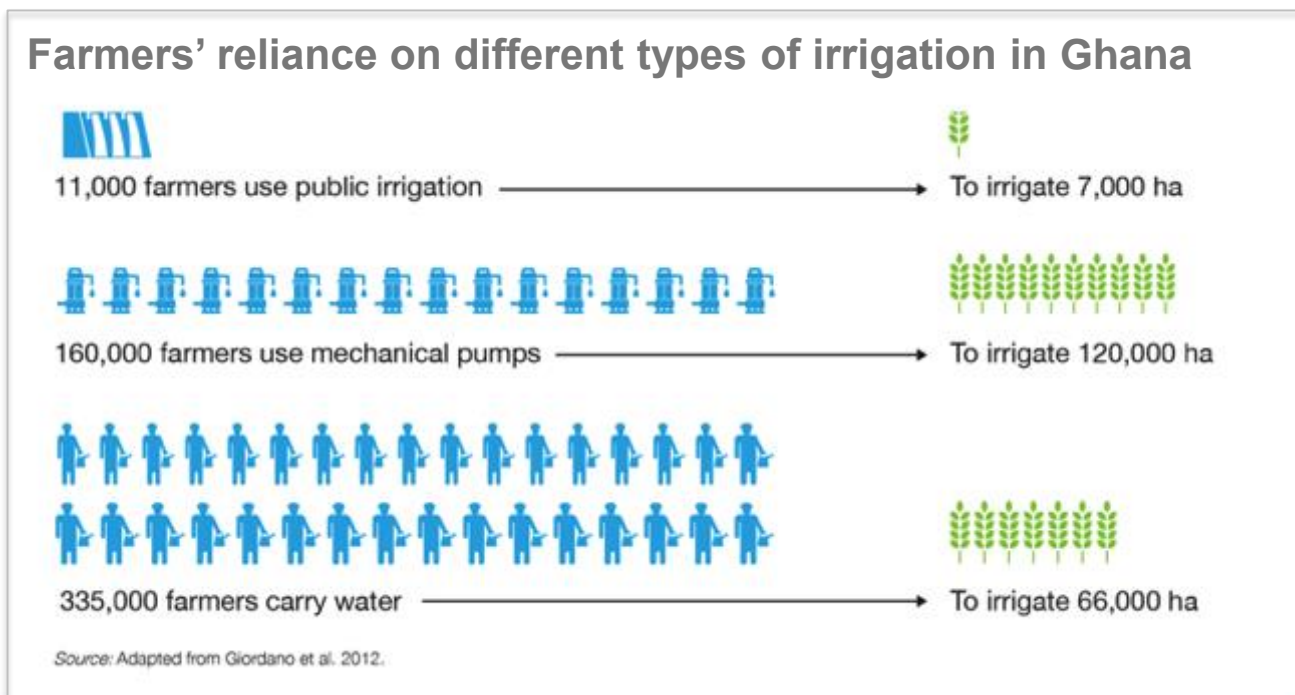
Farmers' reliance on different types of irrigation in Ghana

11,000 farmers use public irrigation → To irrigate 7,000 ha

160,000 farmers use mechanical pumps → To irrigate 120,000 ha

335,000 farmers carry water → To irrigate 66,000 ha

Source: Adapted from Giordano et al. 2012.